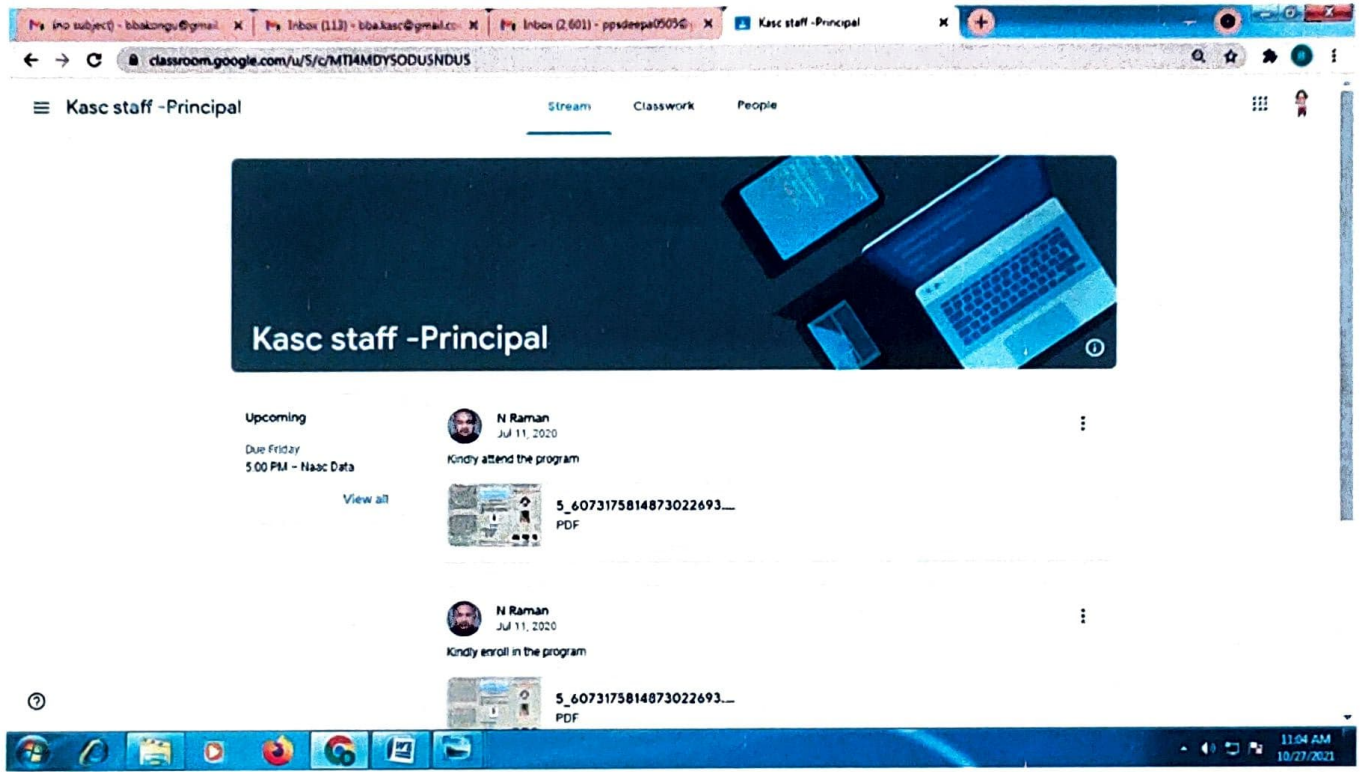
(no subject) - bbakongu@gmail ×
Inbox (113) - bba.kasc@gmail.co ×
Inbox (2,601) - ppsdeepa0505@ ×
Kasc staff -Principal ×

classroom.google.com/u/5/c/MTI4MDY5ODU5NDU5

Kasc staff -Principal

Stream
Classwork
People

Kasc staff -Principal

Upcoming
Due Friday
5:00 PM – Naac Data
View all

N Raman
Jul 11, 2020
Kindly attend the program
5_6073175814873022693....
PDF

N Raman
Jul 11, 2020
Kindly enroll in the program
5_6073175814873022693....
PDF

11:04 AM
10/27/2021